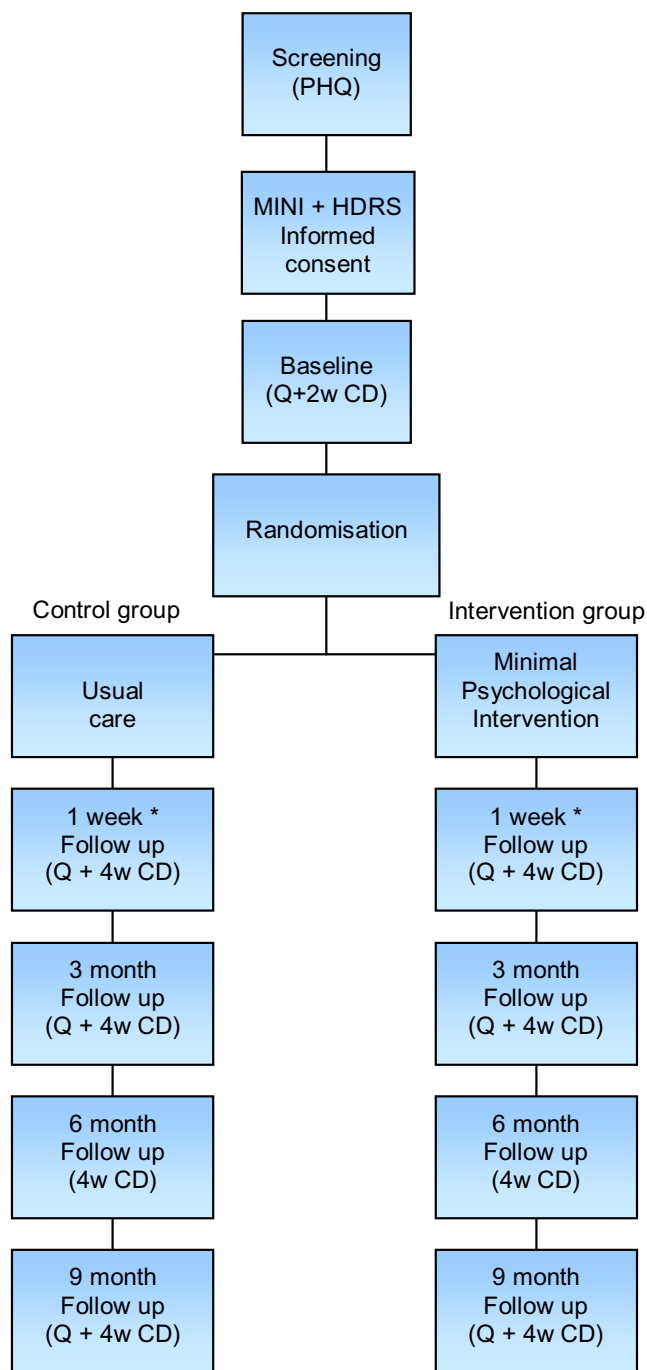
Screening
(PHQ)

MINI + HDRS
Informed
consent

Baseline
(Q+2w CD)

Randomisation

Control group

Intervention group

Usual
care

Minimal
Psychological
Intervention

1 week *
Follow up
(Q + 4w CD)

3 month
Follow up
(Q + 4w CD)

6 month
Follow up
(4w CD)

9 month
Follow up
(Q + 4w CD)

1 week *
Follow up
(Q + 4w CD)

3 month
Follow up
(Q + 4w CD)

6 month
Follow up
(4w CD)

9 month
Follow up
(Q + 4w CD)